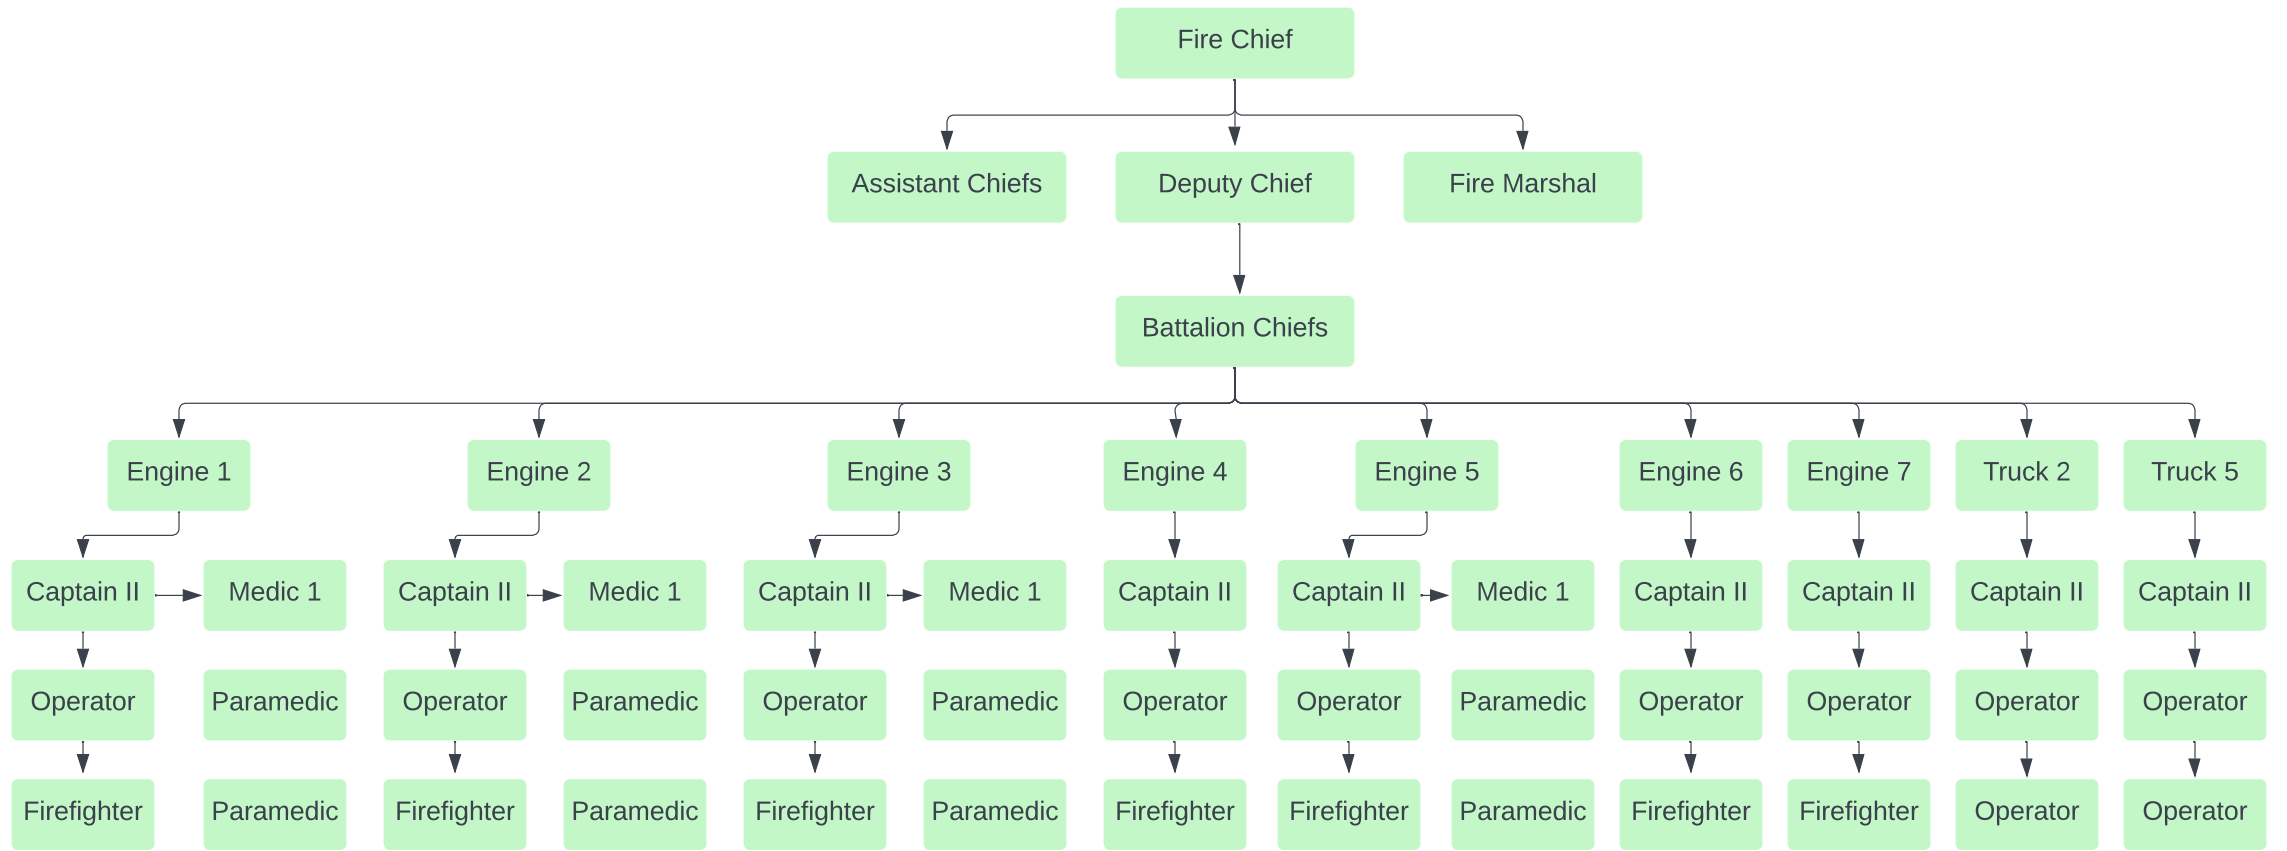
Fire Chief

Assistant Chiefs

Deputy Chief

Fire Marshal

Battalion Chiefs

Engine 1
Captain II
Medic 1
Operator
Paramedic
Firefighter
Paramedic

Engine 2
Captain II
Medic 1
Operator
Paramedic
Firefighter
Paramedic

Engine 3
Captain II
Medic 1
Operator
Paramedic
Firefighter
Paramedic

Engine 4
Captain II
Operator
Firefighter

Engine 5
Captain II
Medic 1
Operator
Paramedic
Firefighter
Paramedic

Engine 6
Captain II
Operator
Firefighter

Engine 7
Captain II
Operator
Firefighter

Truck 2
Captain II
Operator
Operator

Truck 5
Captain II
Operator
Operator